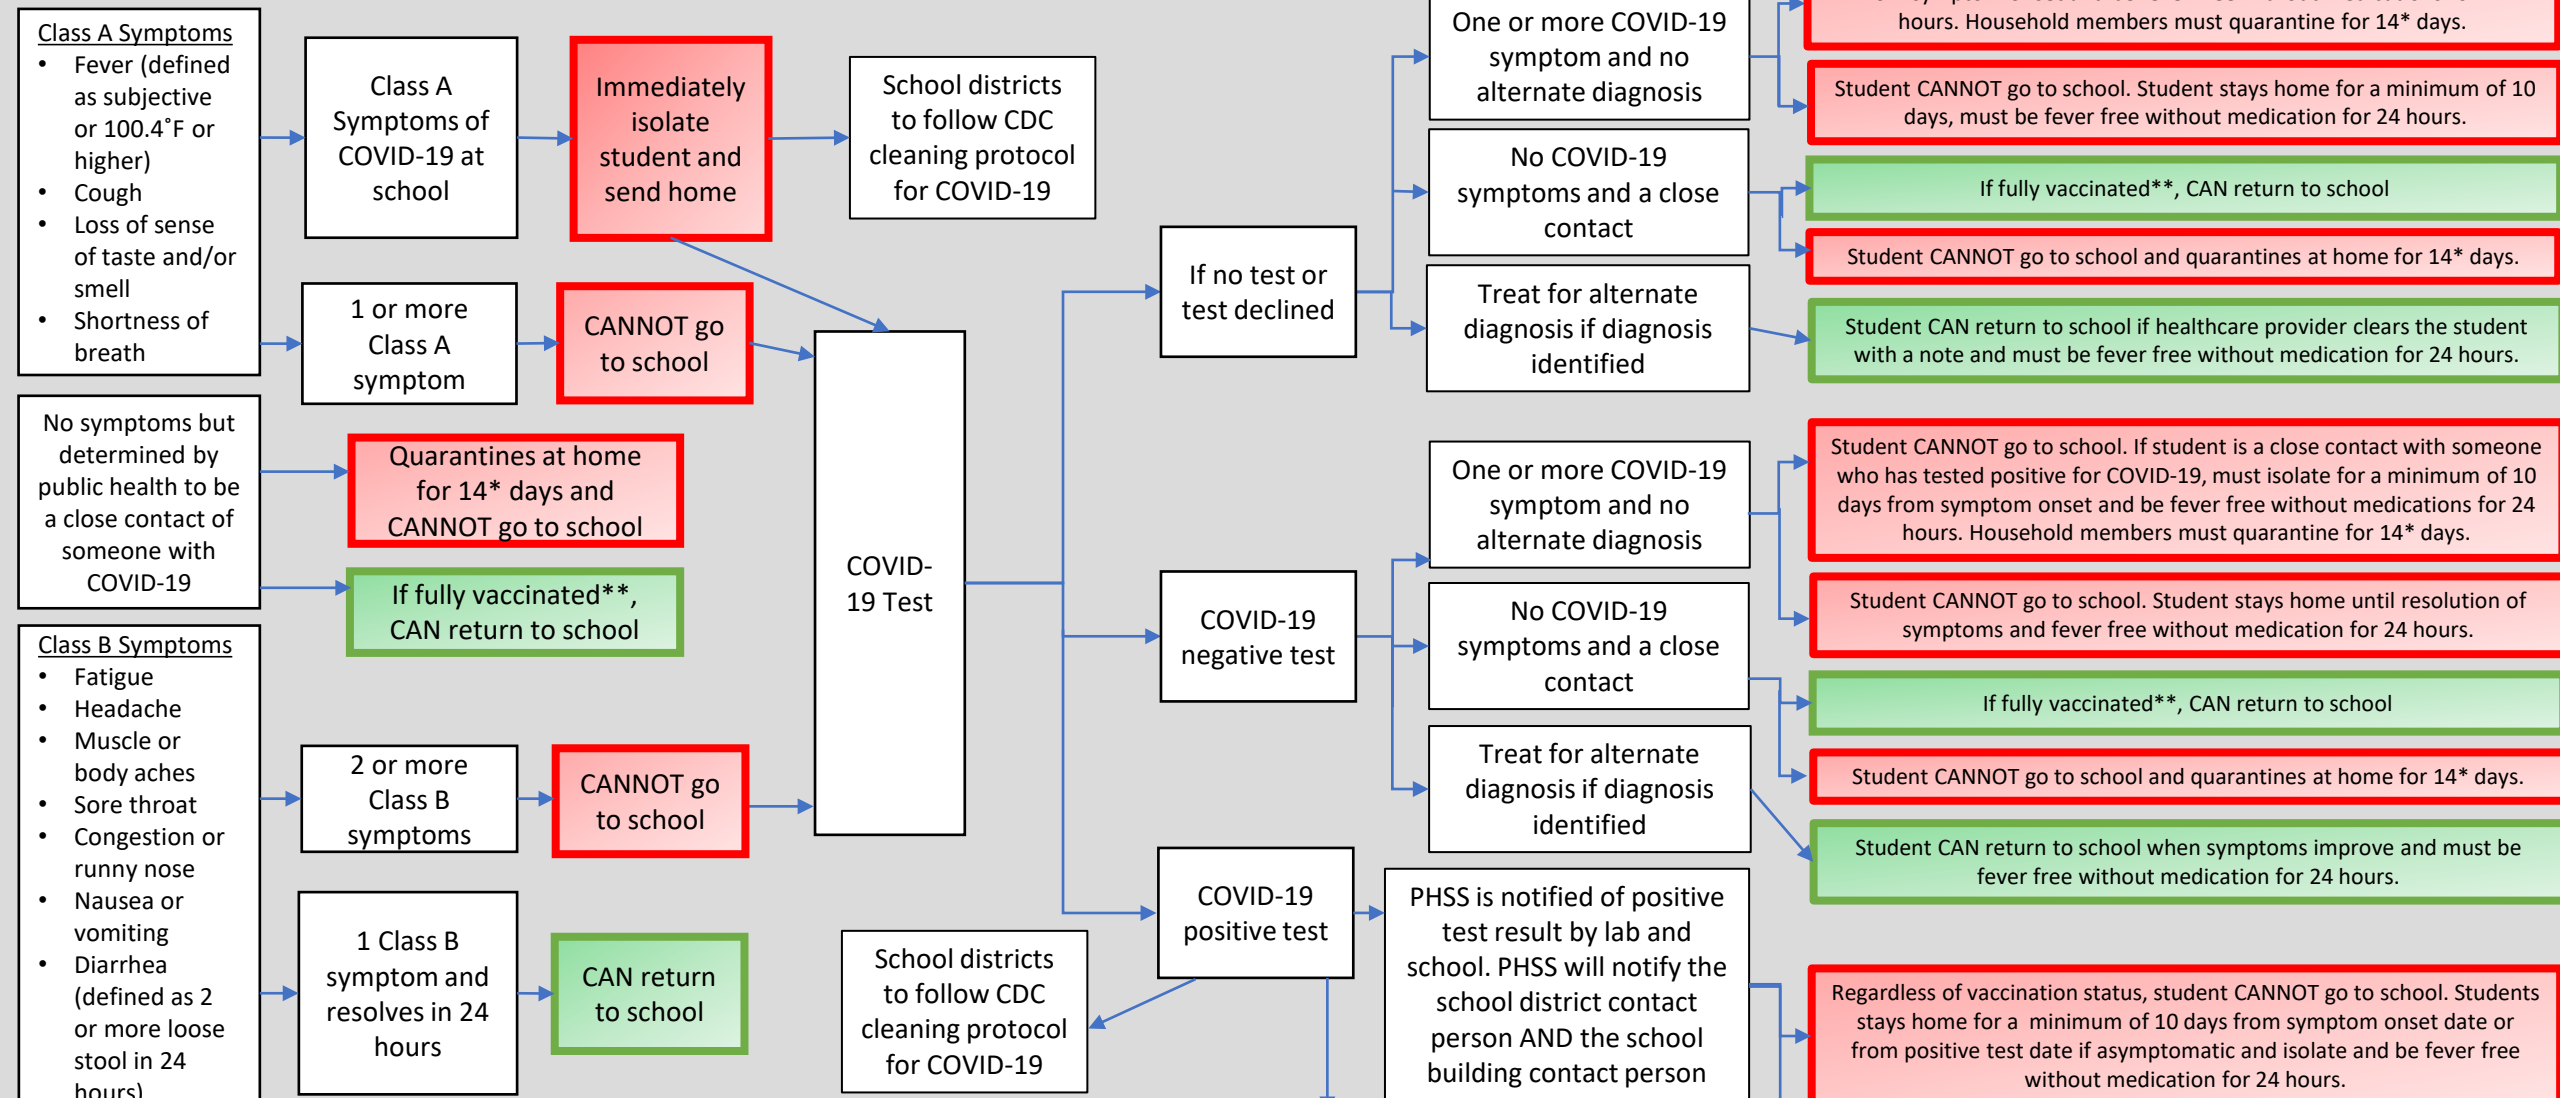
Class A Symptoms
• Fever (defined as subjective or 100.4˚F or higher)
• Cough
• Loss of sense of taste and/or smell
• Shortness of breath

Class A Symptoms of COVID-19 at school

Immediately isolate student and send home

School districts to follow CDC cleaning protocol for COVID-19

1 or more Class A symptom

CANNOT go to school

No symptoms but determined by public health to be a close contact of someone with COVID-19

Quarantines at home for 14* days and CANNOT go to school

If fully vaccinated**, CAN return to school

Class B Symptoms
• Fatigue
• Headache
• Muscle or body aches
• Sore throat
• Congestion or runny nose
• Nausea or vomiting
• Diarrhea (defined as 2 or more loose stool in 24 hours)

2 or more Class B symptoms

CANNOT go to school

1 Class B symptom and resolves in 24 hours

CAN return to school

COVID-19 Test

If no test or test declined

COVID-19 negative test

COVID-19 positive test

School districts to follow CDC cleaning protocol for COVID-19

One or more COVID-19 symptom and no alternate diagnosis

No COVID-19 symptoms and a close contact

Treat for alternate diagnosis if diagnosis identified

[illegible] hours. Household members must quarantine for 14* days.

Student CANNOT go to school. Student stays home for a minimum of 10 days, must be fever free without medication for 24 hours.

If fully vaccinated**, CAN return to school

Student CANNOT go to school and quarantines at home for 14* days.

Student CAN return to school if healthcare provider clears the student with a note and must be fever free without medication for 24 hours.

One or more COVID-19 symptom and no alternate diagnosis

No COVID-19 symptoms and a close contact

Treat for alternate diagnosis if diagnosis identified

Student CANNOT go to school. If student is a close contact with someone who has tested positive for COVID-19, must isolate for a minimum of 10 days from symptom onset and be fever free without medications for 24 hours. Household members must quarantine for 14* days.

Student CANNOT go to school. Student stays home until resolution of symptoms and fever free without medication for 24 hours.

If fully vaccinated**, CAN return to school

Student CANNOT go to school and quarantines at home for 14* days.

Student CAN return to school when symptoms improve and must be fever free without medication for 24 hours.

PHSS is notified of positive test result by lab and school. PHSS will notify the school district contact person AND the school building contact person

Regardless of vaccination status, student CANNOT go to school. Students stays home for a minimum of 10 days from symptom onset date or from positive test date if asymptomatic and isolate and be fever free without medication for 24 hours.